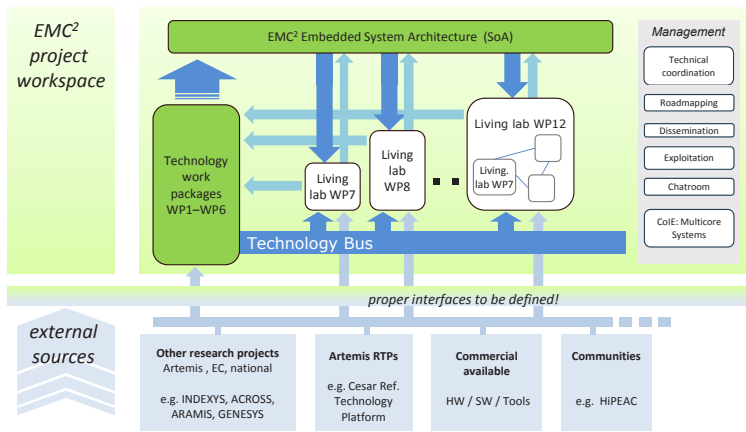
$EMC^2$ project workspace

$EMC^2$ Embedded System Architecture (SoA)

Management

Technical coordination

Roadmapping

Dissemination

Exploitation

Chatroom

CoIE: Multicore Systems

Technology work packages WP1–WP6

Living lab WP7

Living lab WP8

Living lab WP12

Living. lab WP7

Technology Bus

proper interfaces to be defined!

external sources

Other research projects
Artemis , EC, national

e.g. INDEXYS, ACROSS, ARAMIS, GENESYS

Artemis RTPs

e.g. Cesar Ref. Technology Platform

Commercial available

HW / SW / Tools

Communities

e.g. HiPEAC